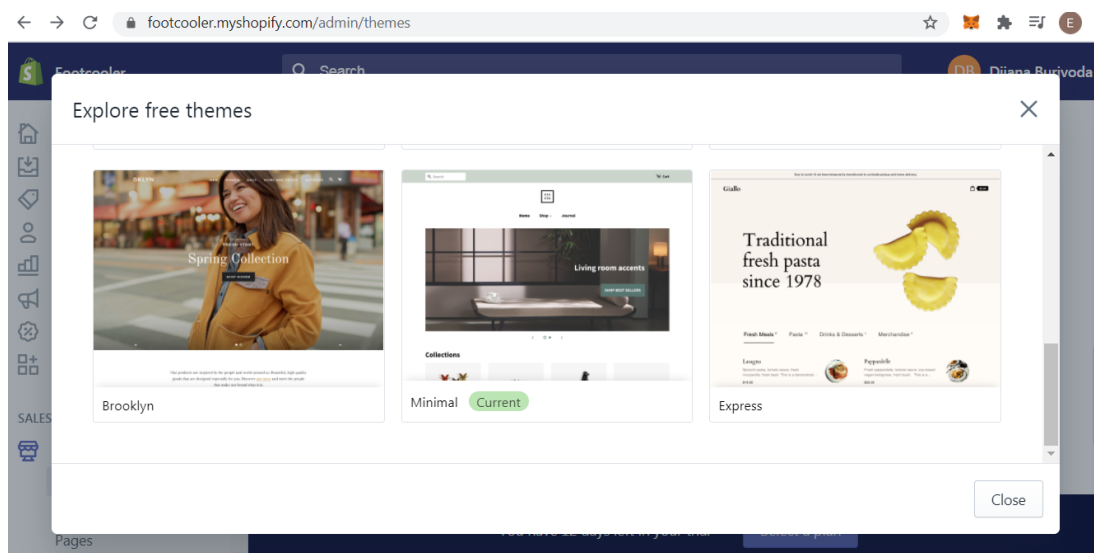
footcooler.myshopify.com/admin/themes

E

Footcooler

Search

DB Dijana Burivoda

Explore free themes

BROOKLYN

Spring Collection

Brooklyn

Home Shop Journal

Cart

Living room accents

SHOP BEST SELLERS

Collections

Minimal Current

Giallo

Traditional fresh pasta since 1978

Fresh Meals Pasta Drinks & Desserts Merchandise

Lasagna

Pappardelle

Express

SALES

Close

Pages

You have 12 days left in your trial

Select a plan